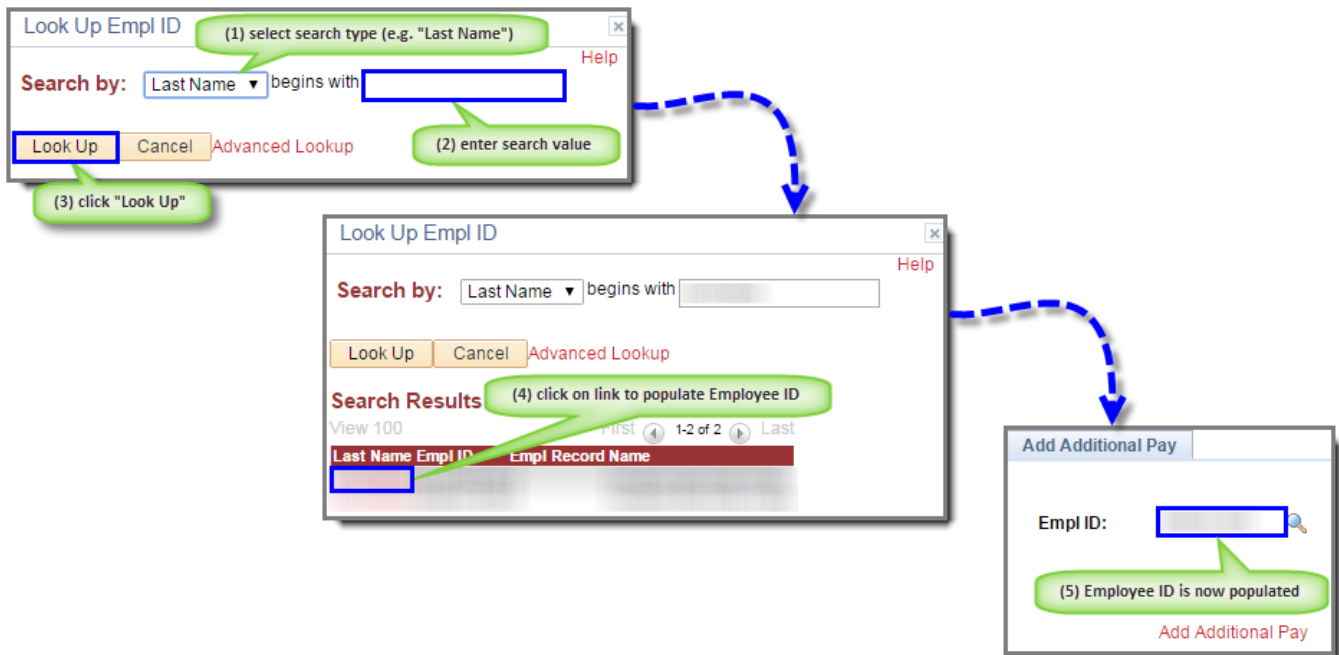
Look Up Empl ID

(1) select search type (e.g. "Last Name")

Help

Search by: Last Name begins with

Look Up Cancel Advanced Lookup

(2) enter search value

(3) click "Look Up"

Look Up Empl ID

Help

Search by: Last Name begins with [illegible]

Look Up Cancel Advanced Lookup

Search Results

(4) click on link to populate Employee ID

View 100 First 1-2 of 2 Last

| Last Name | Empl ID | Empl Record | Name |
|---|---|---|---|
| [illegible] | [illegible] | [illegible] | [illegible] |

Add Additional Pay

Empl ID: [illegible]

(5) Employee ID is now populated

Add Additional Pay